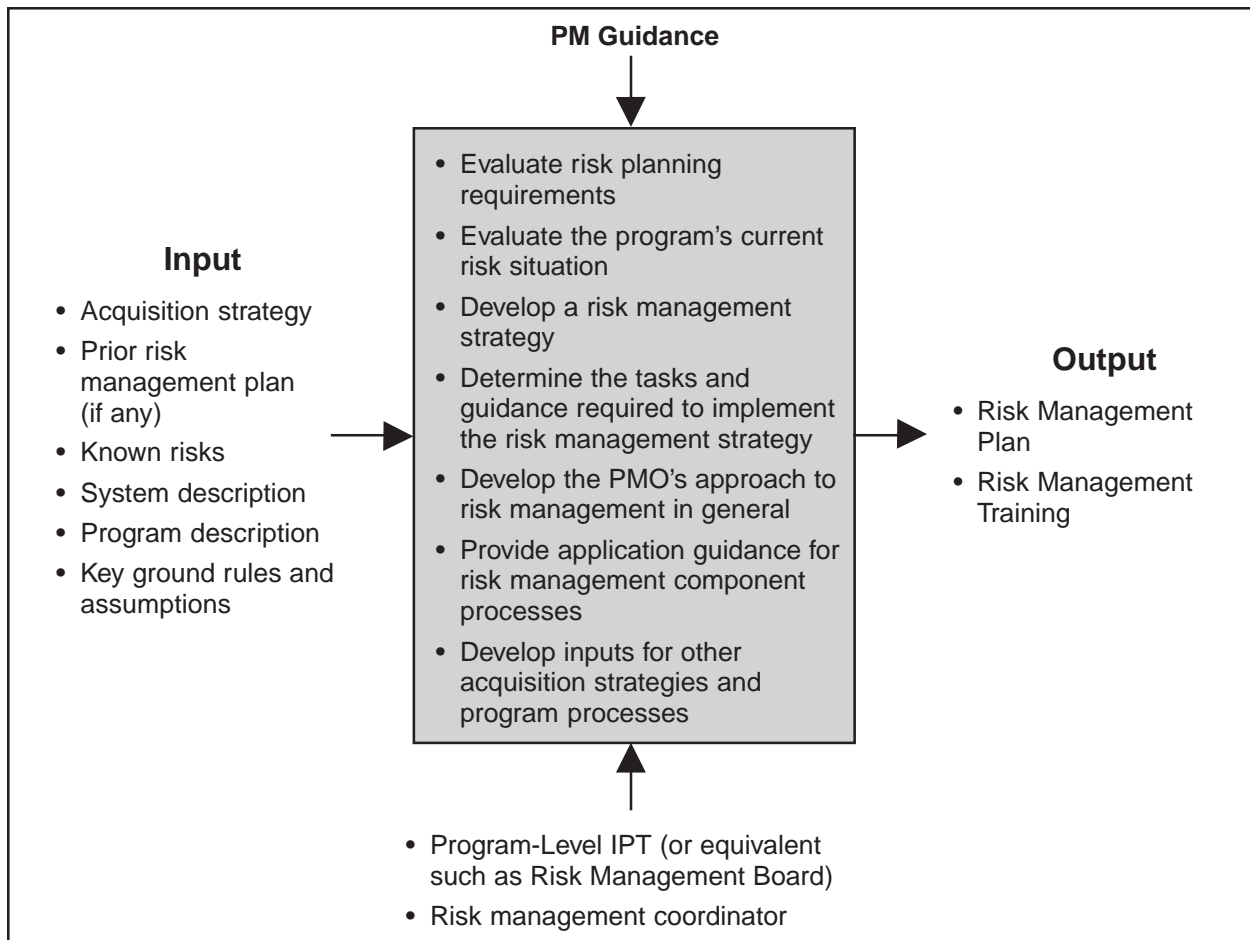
PM Guidance

Input

- Acquisition strategy
- Prior risk management plan (if any)
- Known risks
- System description
- Program description
- Key ground rules and assumptions

- Evaluate risk planning requirements
- Evaluate the program's current risk situation
- Develop a risk management strategy
- Determine the tasks and guidance required to implement the risk management strategy
- Develop the PMO's approach to risk management in general
- Provide application guidance for risk management component processes
- Develop inputs for other acquisition strategies and program processes

Output

- Risk Management Plan
- Risk Management Training

- Program-Level IPT (or equivalent such as Risk Management Board)
- Risk management coordinator